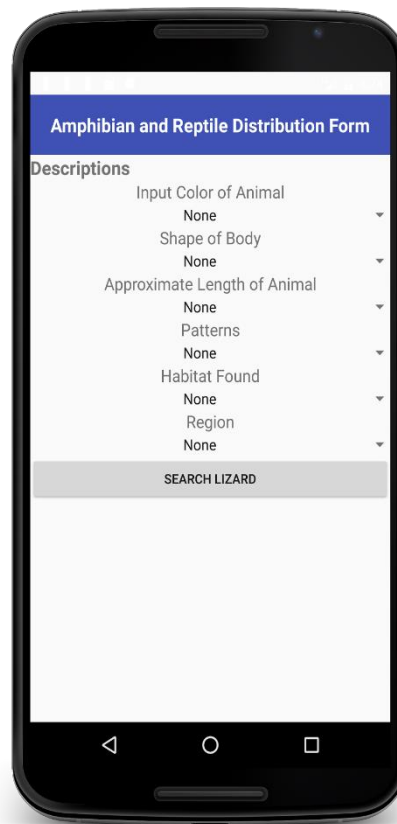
Amphibian and Reptile Distribution Form

Descriptions

Input Color of Animal

None

Shape of Body

None

Approximate Length of Animal

None

Patterns

None

Habitat Found

None

Region

None

SEARCH LIZARD